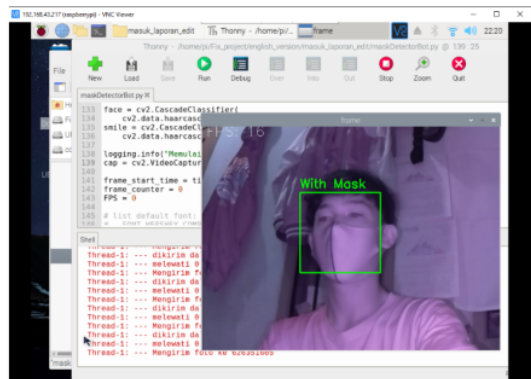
192.168.43.217 (raspberrypi) - VNC Viewer

masuk_laporan_edit

Thonny - /home/pi/...

frame

22:20

Thonny - /home/pi/Fix_project/english_version/masuk_laporan_edit/maskDetectorBot.py @ 139 : 25

File

New Load Save Run Debug Over Into Out Stop Zoom Quit

maskDetectorBot.py

133 face = cv2.CascadeClassifier(
134 cv2.data.haarcas
135 smile = cv2.CascadeCl
136 cv2.data.haarcas
137
138 logging.info("Memulai
139 cap = cv2.VideoCaptur
140
141 frame_start_time = ti
142 frame_counter = 0
143 FPS = 0
144
145 # list default font:

Shell

Thread-1: --- dikirim da
Thread-1: --- melewati 0
Thread-1: --- Mengirim fo
Thread-1: --- dikirim da
Thread-1: --- melewati 0
Thread-1: --- Mengirim fo
Thread-1: --- dikirim da
Thread-1: --- melewati 0
Thread-1: --- Mengirim fo
Thread-1: --- dikirim da
Thread-1: --- melewati 0
Thread-1: --- Mengirim foto ke 626351605

frame

FPS 16

With Mask